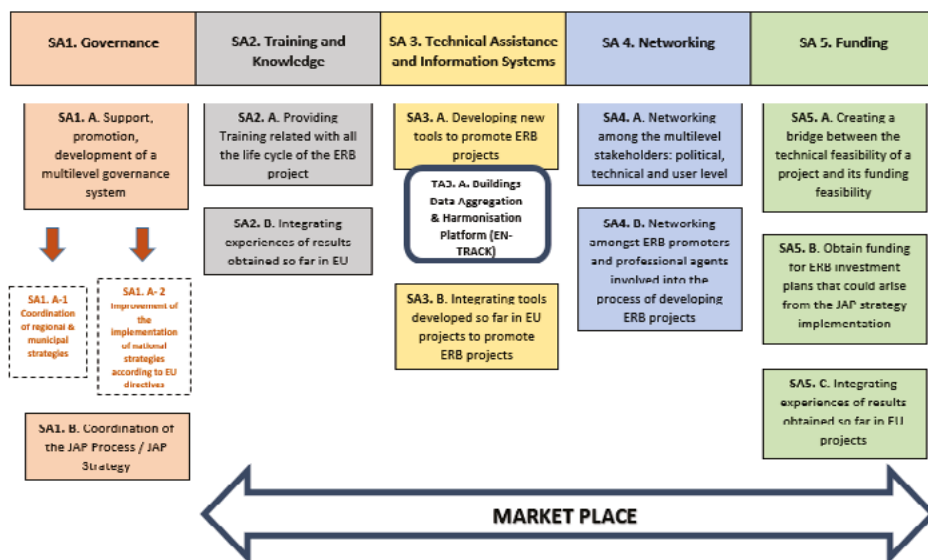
SA1. Governance

SA2. Training and Knowledge

SA 3. Technical Assistance and Information Systems

SA 4. Networking

SA 5. Funding

SA1. A. Support, promotion, development of a multilevel governance system

SA1. A-1 Coordination of regional & municipal strategies

SA1. A- 2 Improvement of the implementation of national strategies according to EU directives

SA1. B. Coordination of the JAP Process / JAP Strategy

SA2. A. Providing Training related with all the life cycle of the ERB project

SA2. B. Integrating experiences of results obtained so far in EU

SA3. A. Developing new tools to promote ERB projects

TA3. A. Buildings Data Aggregation & Harmonisation Platform (EN-TRACK)

SA3. B. Integrating tools developed so far in EU projects to promote ERB projects

SA4. A. Networking among the multilevel stakeholders: political, technical and user level

SA4. B. Networking amongst ERB promoters and professional agents involved into the process of developing ERB projects

SA5. A. Creating a bridge between the technical feasibility of a project and its funding feasibility

SA5. B. Obtain funding for ERB investment plans that could arise from the JAP strategy implementation

SA5. C. Integrating experiences of results obtained so far in EU projects

MARKET PLACE